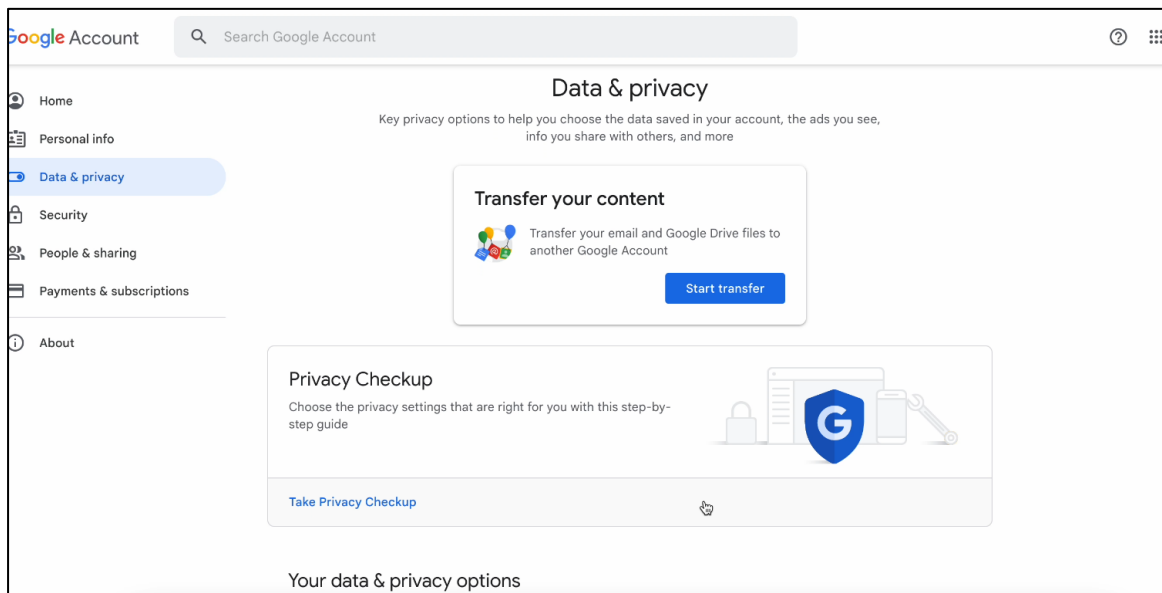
oogle Account

Search Google Account

Home

Personal info

Data & privacy

Security

People & sharing

Payments & subscriptions

About

Data & privacy

Key privacy options to help you choose the data saved in your account, the ads you see, info you share with others, and more

Transfer your content

Transfer your email and Google Drive files to another Google Account

Start transfer

Privacy Checkup

Choose the privacy settings that are right for you with this step-by-step guide

G

Take Privacy Checkup

Your data & privacy options